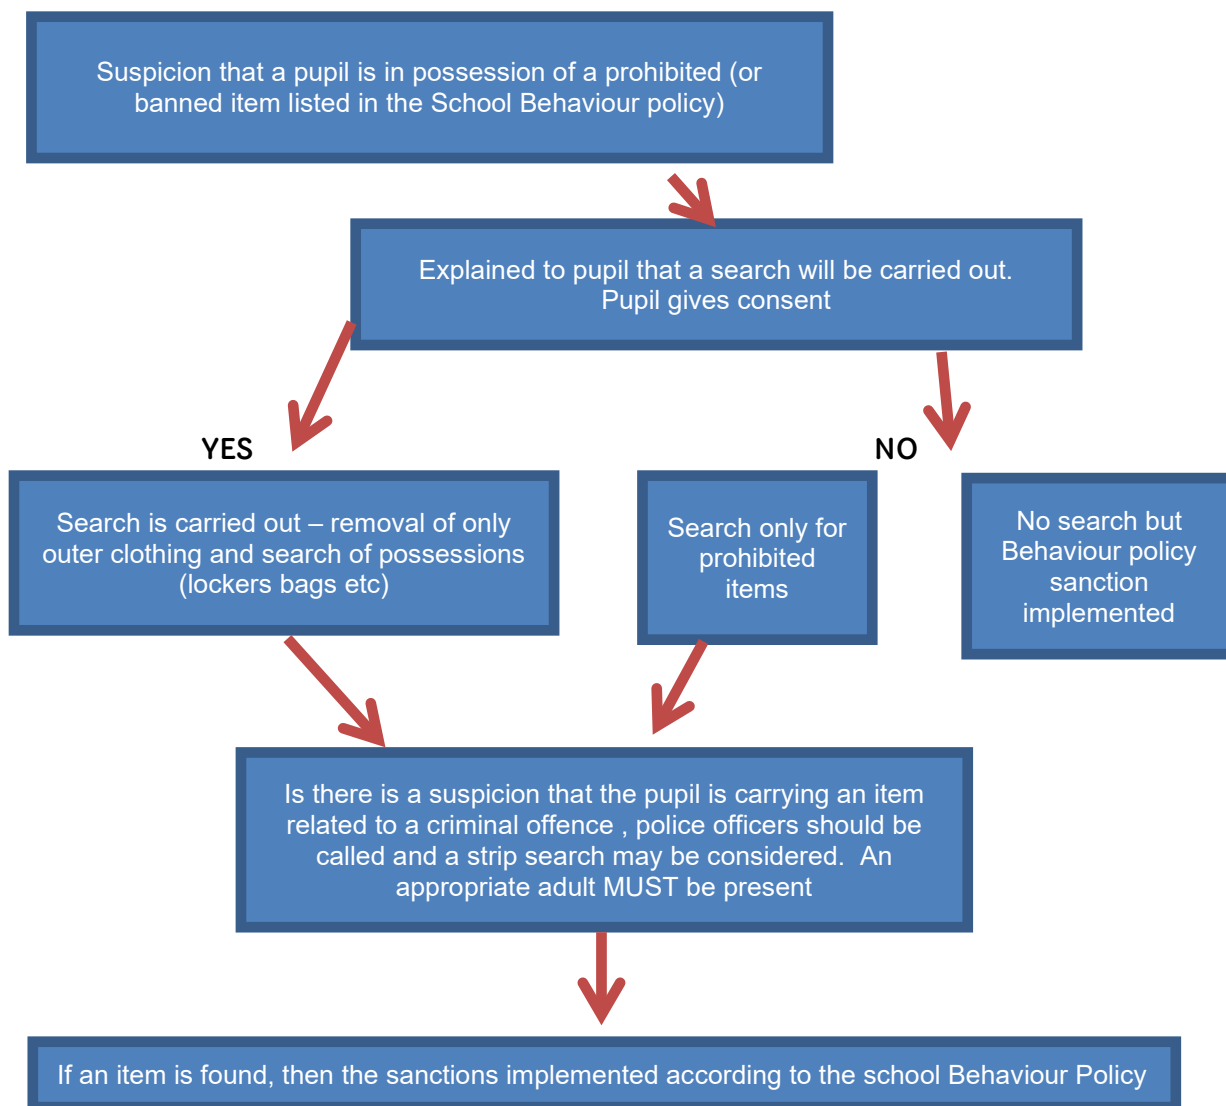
Suspicion that a pupil is in possession of a prohibited (or banned item listed in the School Behaviour policy)

Explained to pupil that a search will be carried out. Pupil gives consent

YES

NO

Search is carried out – removal of only outer clothing and search of possessions (lockers bags etc)

Search only for prohibited items

No search but Behaviour policy sanction implemented

Is there is a suspicion that the pupil is carrying an item related to a criminal offence , police officers should be called and a strip search may be considered. An appropriate adult MUST be present

If an item is found, then the sanctions implemented according to the school Behaviour Policy